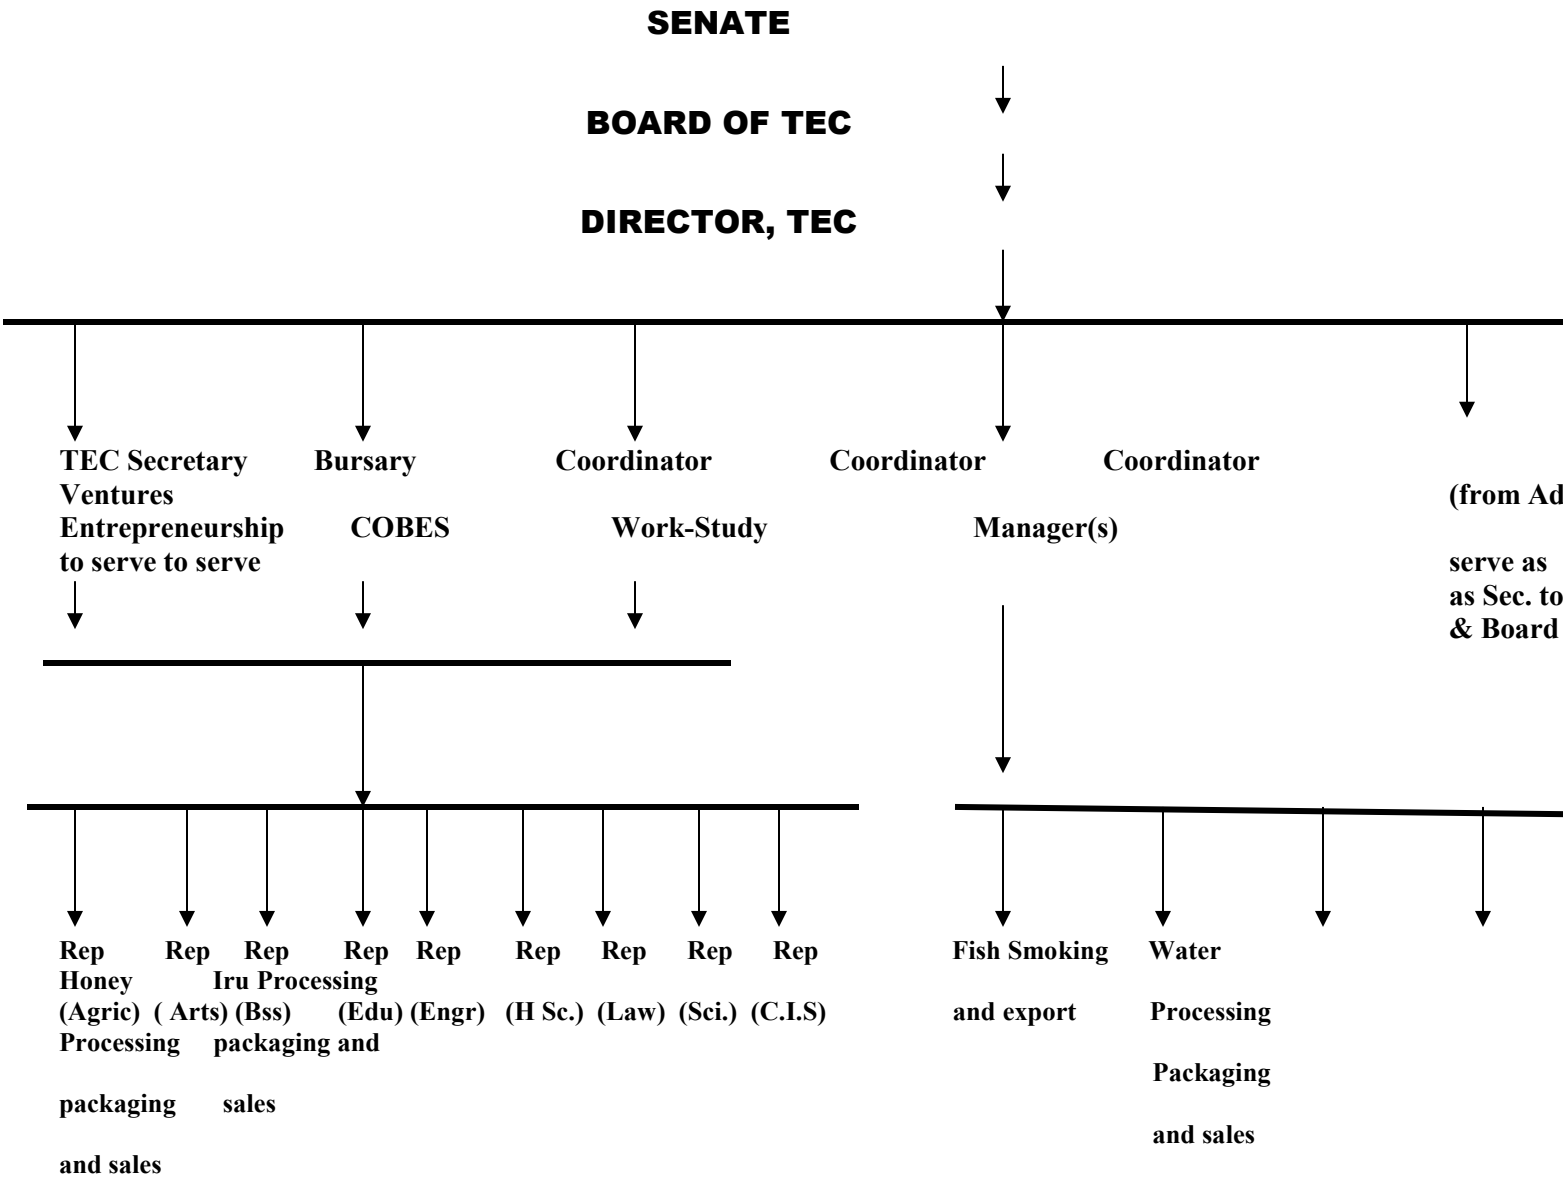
SENATE

BOARD OF TEC

DIRECTOR, TEC

TEC Secretary Bursary Coordinator Coordinator Coordinator
Ventures
Entrepreneurship COBES Work-Study Manager(s)
to serve to serve

(from Ad

serve as
as Sec. to
& Board

Rep Rep Rep Rep Rep Rep Rep Rep Rep
Honey Iru Processing
(Agric) ( Arts) (Bss) (Edu) (Engr) (H Sc.) (Law) (Sci.) (C.I.S)
Processing packaging and

packaging sales

and sales

Fish Smoking Water

and export Processing

Packaging

and sales